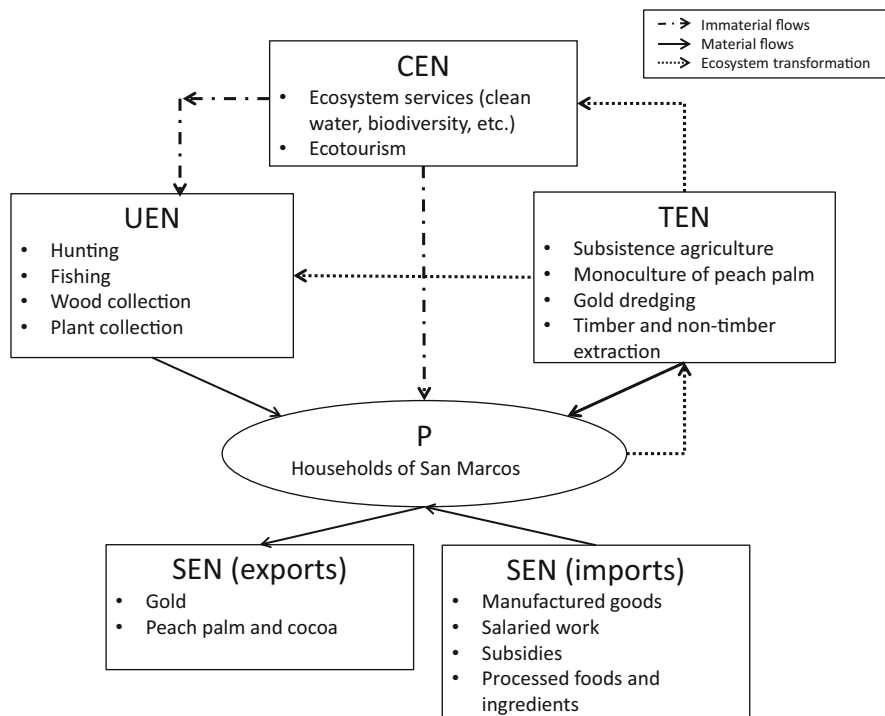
Immaterial flows
Material flows
Ecosystem transformation

CEN
- Ecosystem services (clean water, biodiversity, etc.)
- Ecotourism

UEN
- Hunting
- Fishing
- Wood collection
- Plant collection

TEN
- Subsistence agriculture
- Monoculture of peach palm
- Gold dredging
- Timber and non-timber extraction

P
Households of San Marcos

SEN (exports)
- Gold
- Peach palm and cocoa

SEN (imports)
- Manufactured goods
- Salaried work
- Subsidies
- Processed foods and ingredients